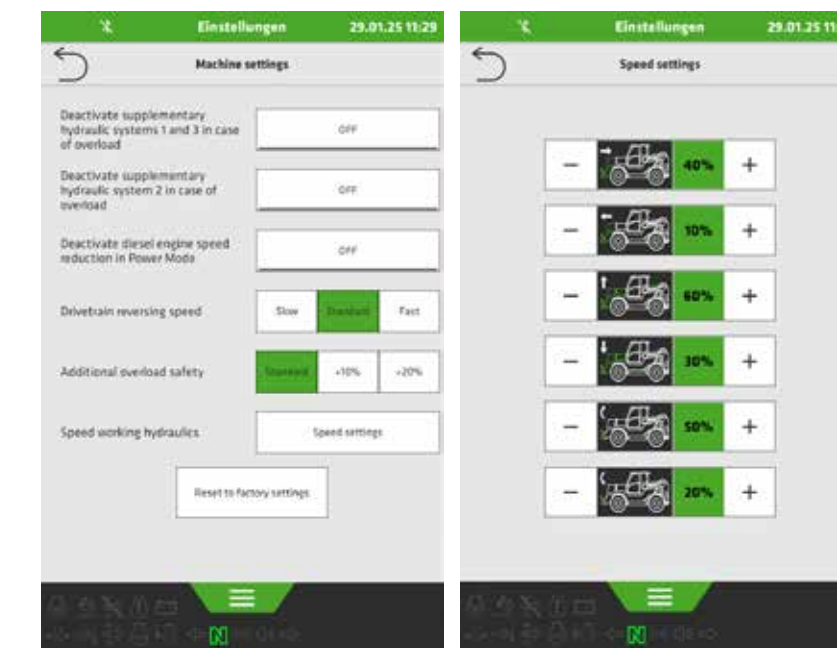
Einstellungen 29.01.25 11:29

Machine settings

Deactivate supplementary hydraulic systems 1 and 3 in case of overload | OFF

Deactivate supplementary hydraulic system 2 in case of overload | OFF

Deactivate diesel engine speed reduction in Power Mode | OFF

Drivetrain reversing speed | Slow | Standard | Fast

Additional overload safety | Standard | +10% | +20%

Speed working hydraulics | Speed settings

Reset to factory settings

N

Einstellungen 29.01.25 11:

Speed settings

− 40% +

− 10% +

− 60% +

− 30% +

− 50% +

− 20% +

N